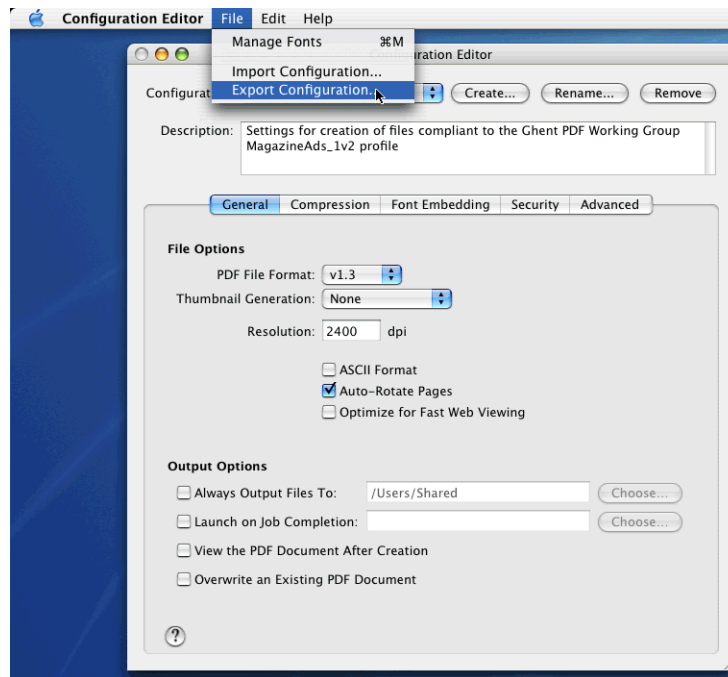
Configuration Editor File Edit Help

Manage Fonts ⌘M

Import Configuration...

Export Configuration...

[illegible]uration Editor

Configurat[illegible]

Create...

Rename...

Remove

Description: Settings for creation of files compliant to the Ghent PDF Working Group MagazineAds_1v2 profile

General Compression Font Embedding Security Advanced

File Options

PDF File Format: v1.3

Thumbnail Generation: None

Resolution: 2400 dpi

ASCII Format

Auto-Rotate Pages

Optimize for Fast Web Viewing

Output Options

Always Output Files To: /Users/Shared Choose...

Launch on Job Completion: Choose...

View the PDF Document After Creation

Overwrite an Existing PDF Document

?